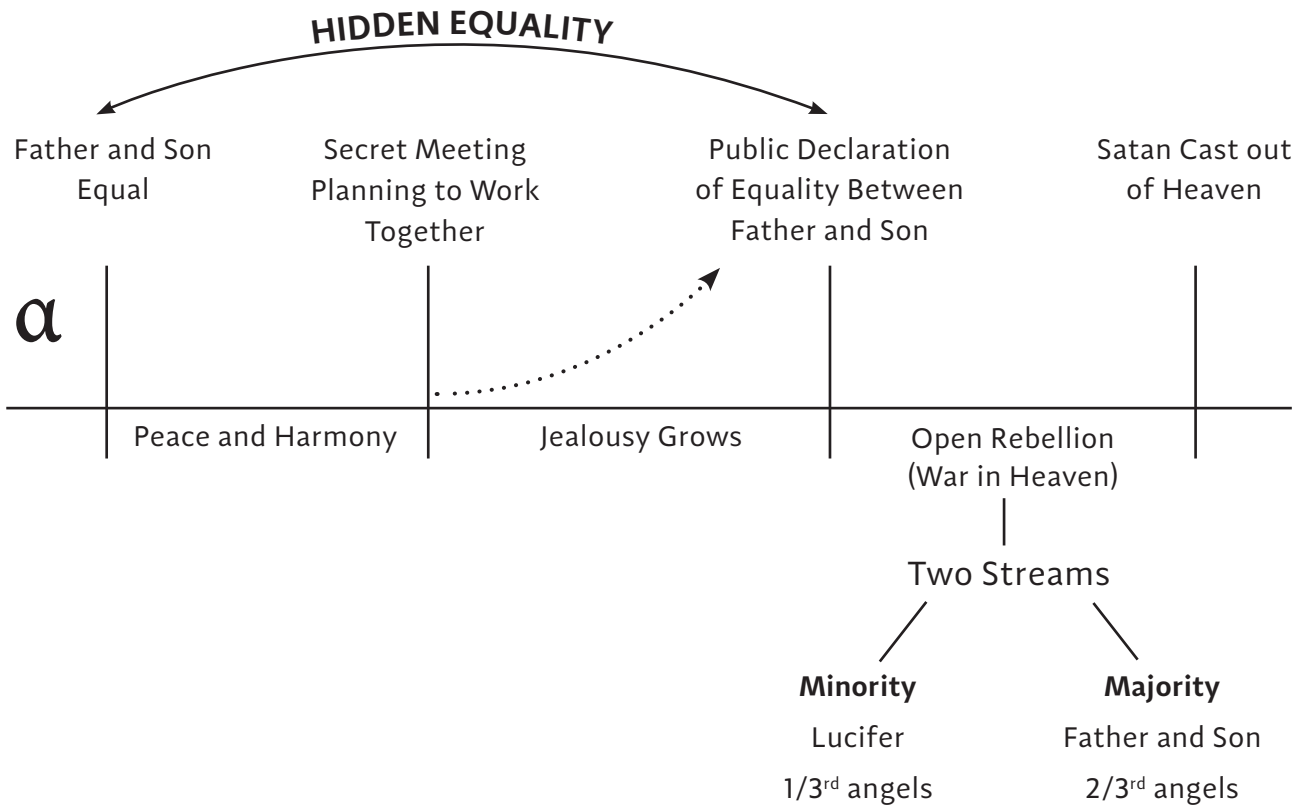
HIDDEN EQUALITY

Father and Son Equal

Secret Meeting Planning to Work Together

Public Declaration of Equality Between Father and Son

Satan Cast out of Heaven

α

Peace and Harmony

Jealousy Grows

Open Rebellion (War in Heaven)

Two Streams

**Minority**
Lucifer
1/3$^{rd}$ angels

**Majority**
Father and Son
2/3$^{rd}$ angels